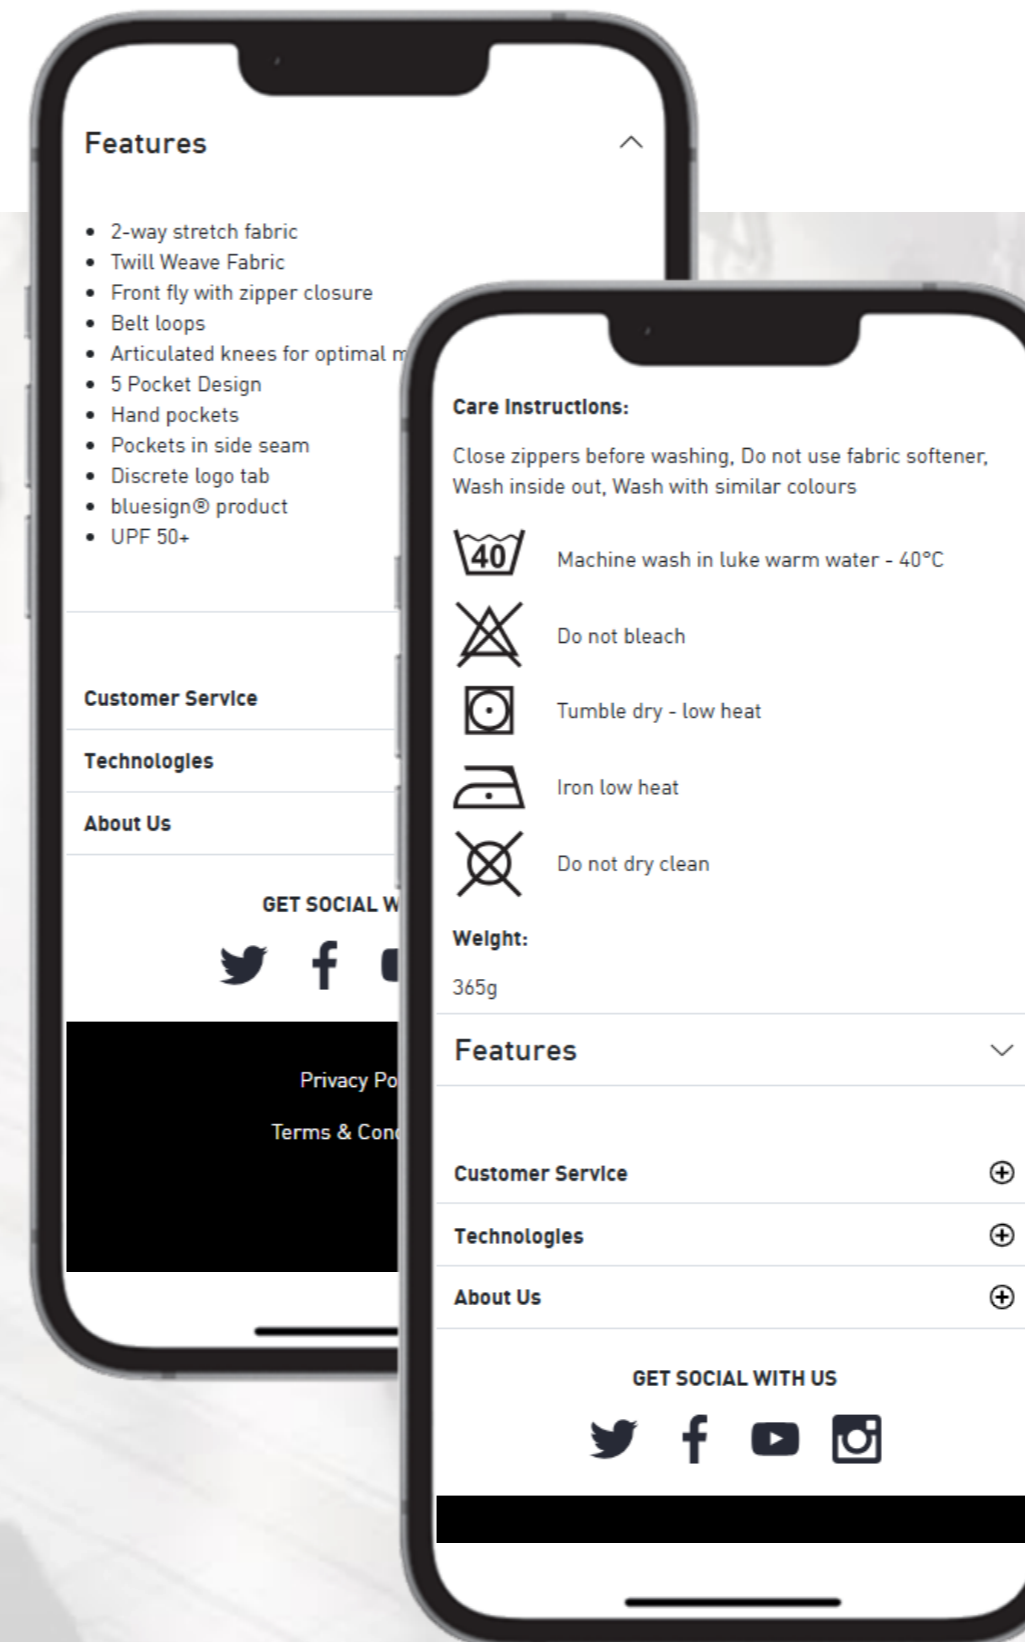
Features

- 2-way stretch fabric
- Twill Weave Fabric
- Front fly with zipper closure
- Belt loops
- Articulated knees for optimal m
- 5 Pocket Design
- Hand pockets
- Pockets in side seam
- Discrete logo tab
- bluesign® product
- UPF 50+

Customer Service

Technologies

About Us

GET SOCIAL W

Privacy Po

Terms & Cond

Care Instructions:

Close zippers before washing, Do not use fabric softener, Wash inside out, Wash with similar colours

40

Machine wash in luke warm water - 40°C

Do not bleach

Tumble dry - low heat

Iron low heat

Do not dry clean

Weight:

365g

Features

Customer Service

Technologies

About Us

GET SOCIAL WITH US